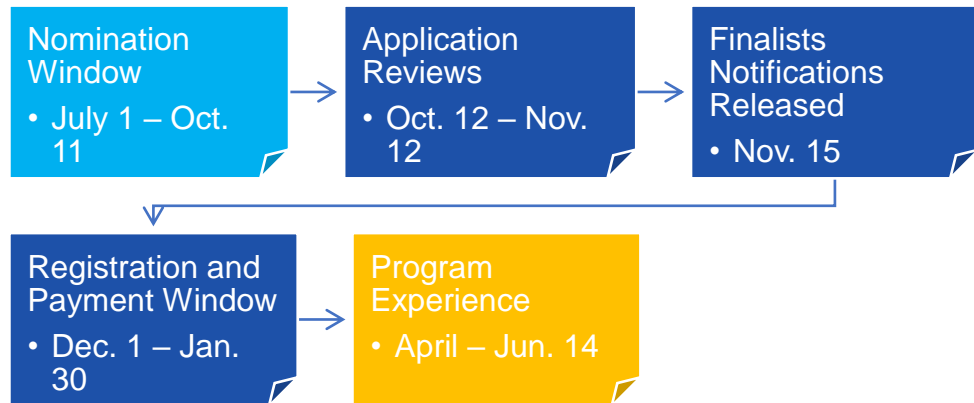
Nomination Window

• July 1 – Oct. 11

Application Reviews

• Oct. 12 – Nov. 12

Finalists Notifications Released

• Nov. 15

Registration and Payment Window

• Dec. 1 – Jan. 30

Program Experience

• April – Jun. 14